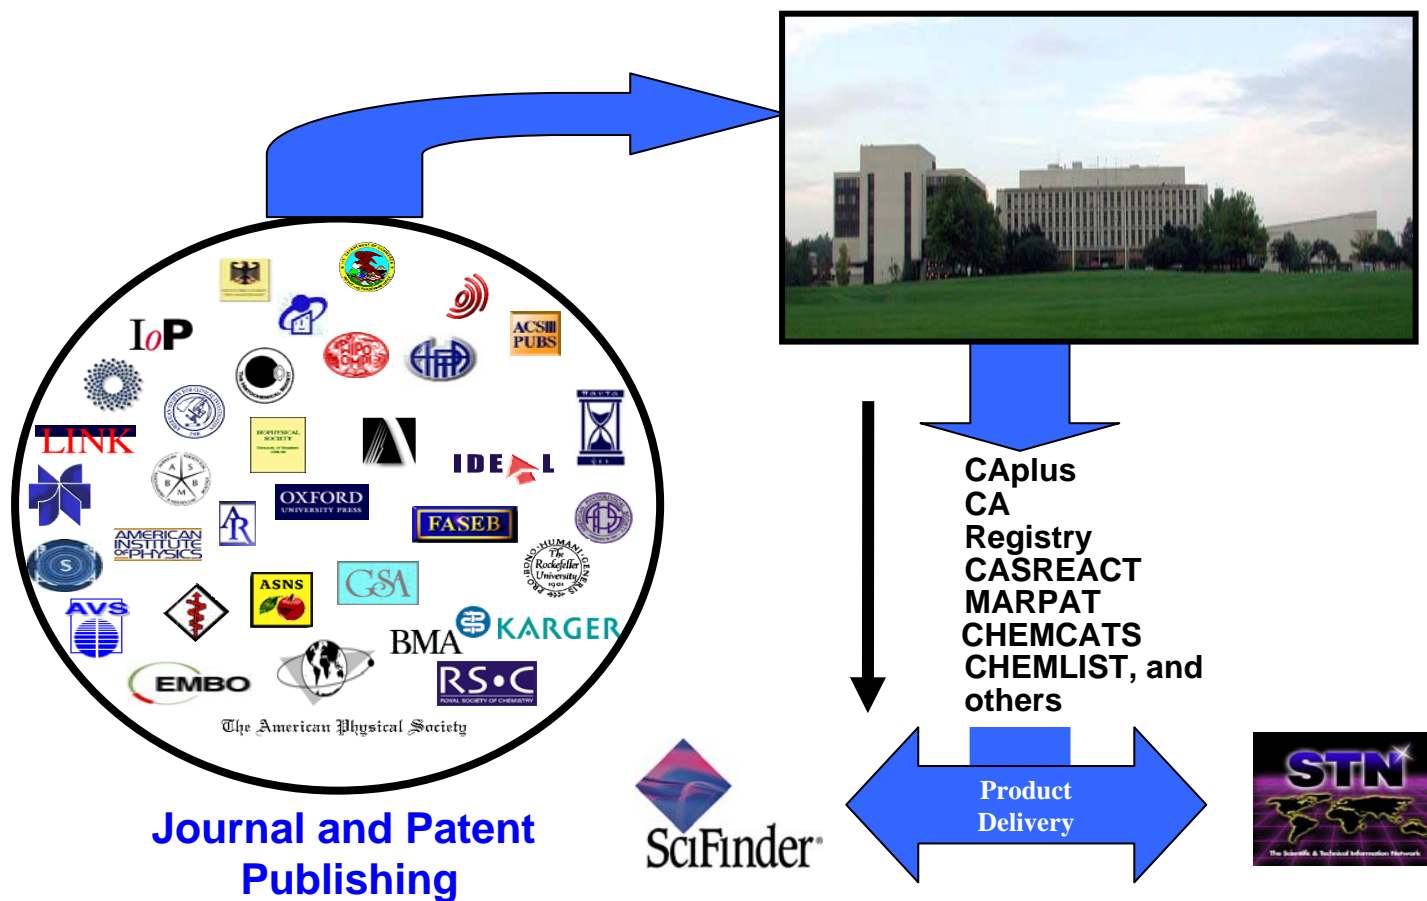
IoP
ACS PUBS
LINK
IDEAL
OXFORD UNIVERSITY PRESS
FASEB
AMERICAN INSTITUTE OF PHYSICS
ASNS
GSA
AVS
BMA
KARGER
EMBO
RS•C ROYAL SOCIETY OF CHEMISTRY
The Rockefeller University
The American Physical Society

Journal and Patent Publishing

CAplus
CA
Registry
CASREACT
MARPAT
CHEMCATS
CHEMLIST, and others

SciFinder

Product Delivery

STN
The Scientific & Technical Information Network